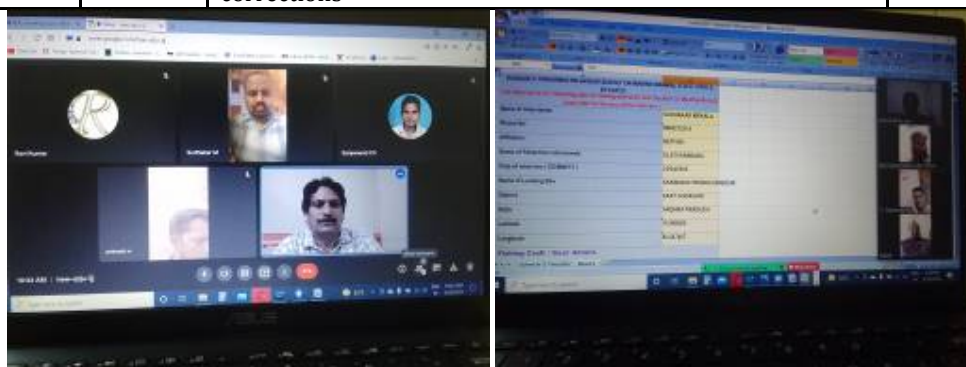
corrections

R

Ravi Kumar

Sudhakar M

Satyanand KV

prakash m

ASUS

Name of Interviewee
Mandal
Affiliation
Name of Selection Informant
Date of Interview
Name of Locating Site
District
State
Latitude
Longitude